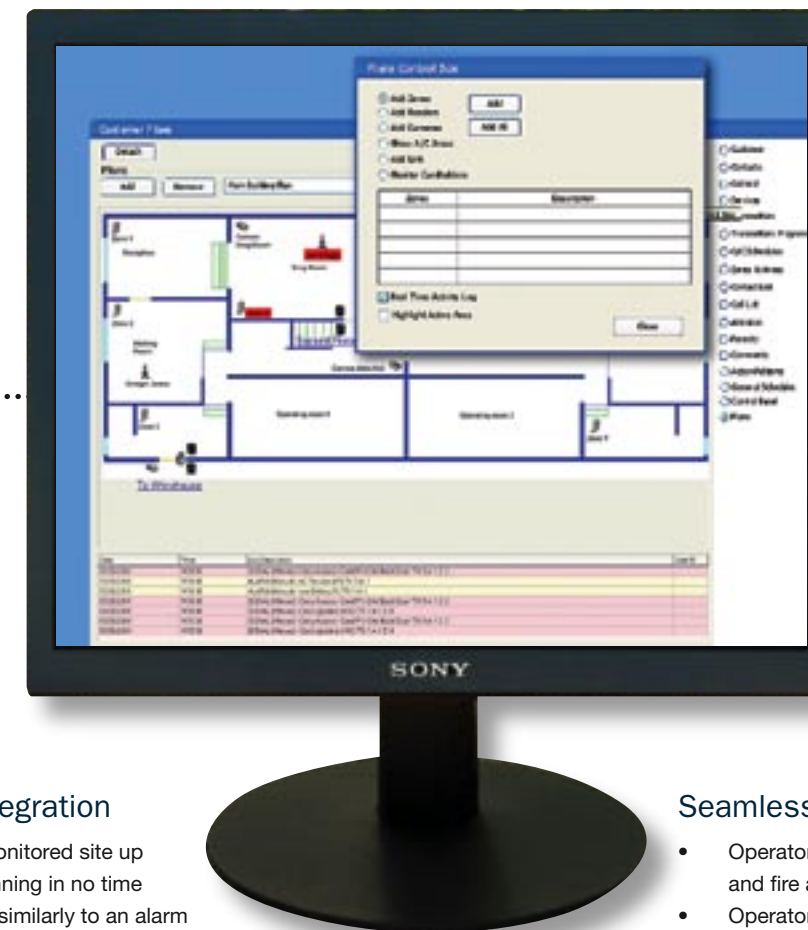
Plans Context Box

Add Zones
Add Readers
Add Cameras
Add

Real Time Activity Log
Highlight Active Area
Close

To Warehouse

SONY

egration

onitored site up
ning in no time
similarly to an alarm

Seamless

Operato
and fire
Operato